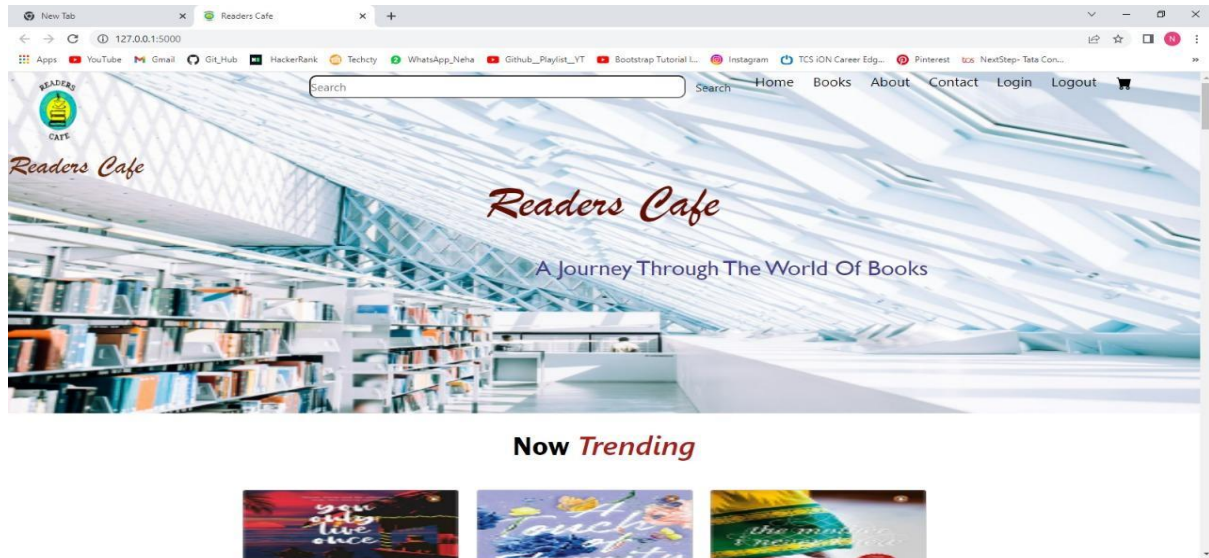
New Tab × Readers Cafe × +

127.0.0.1:5000

Apps YouTube Gmail Git_Hub HackerRank Techcty WhatsApp_Neha Github_Playlist_YT Bootstrap Tutorial I... Instagram TCS iON Career Edg... Pinterest NextStep- Tata Con...

READERS CAFE

Search Search Home Books About Contact Login Logout

Readers Cafe

Readers Cafe

A Journey Through The World Of Books

Now Trending

you only live once

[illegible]

the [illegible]